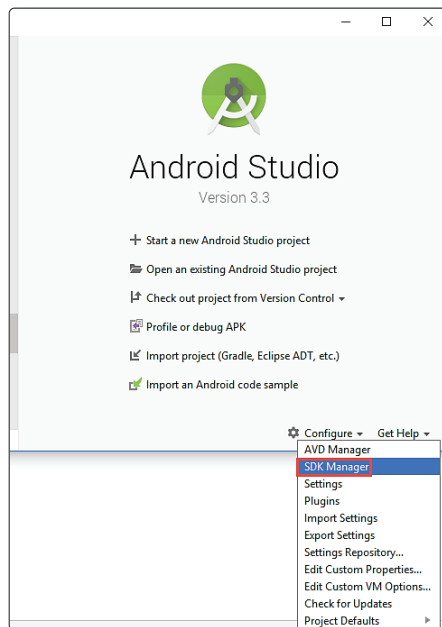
Android Studio

Version 3.3

+ Start a new Android Studio project

Open an existing Android Studio project

Check out project from Version Control ▾

Profile or debug APK

Import project (Gradle, Eclipse ADT, etc.)

Import an Android code sample

Configure ▾ Get Help ▾

AVD Manager
SDK Manager
Settings
Plugins
Import Settings
Export Settings
Settings Repository...
Edit Custom Properties...
Edit Custom VM Options...
Check for Updates
Project Defaults